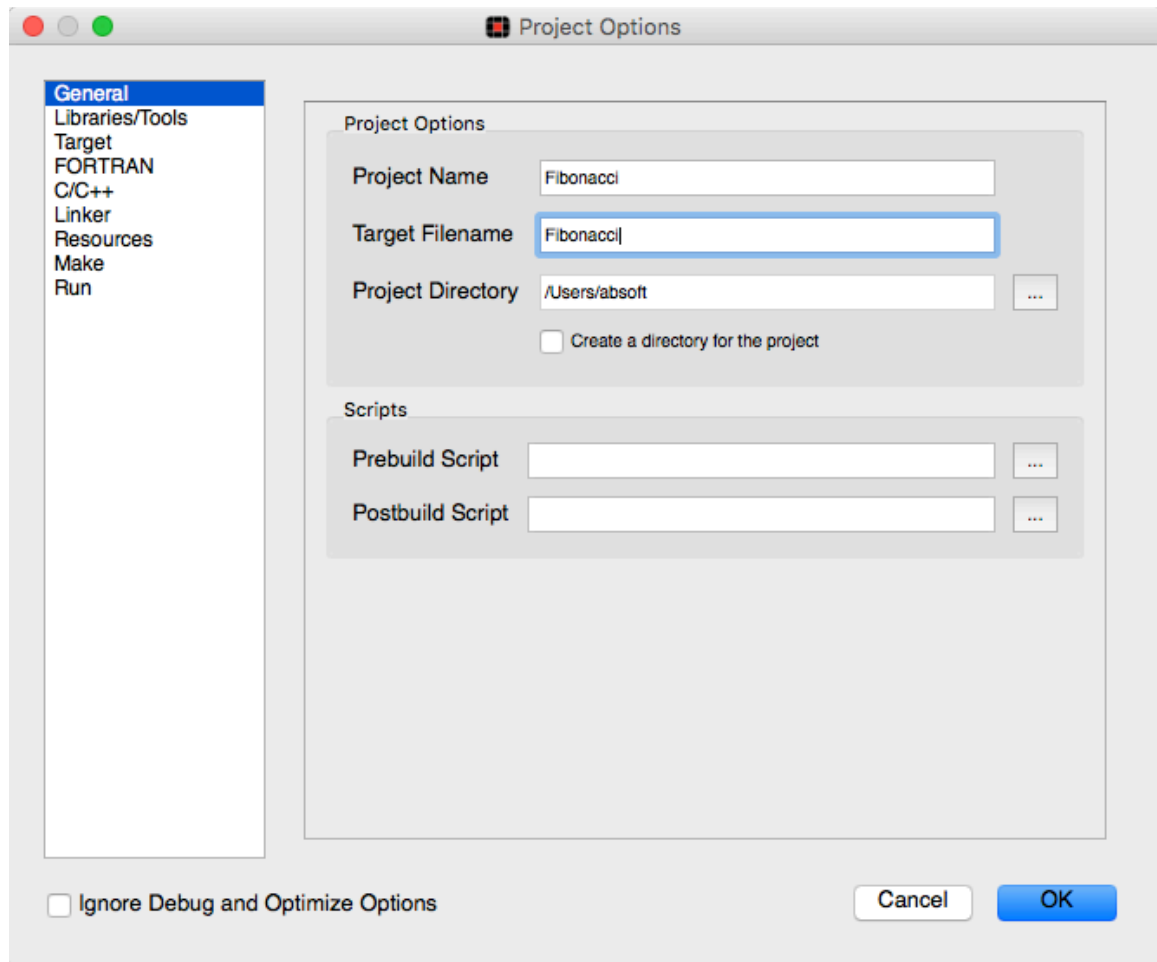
Project Options

General
Libraries/Tools
Target
FORTRAN
C/C++
Linker
Resources
Make
Run

Project Options

Project Name Fibonacci

Target Filename Fibonacci

Project Directory /Users/absoft ...

Create a directory for the project

Scripts

Prebuild Script ...

Postbuild Script ...

Ignore Debug and Optimize Options

Cancel OK